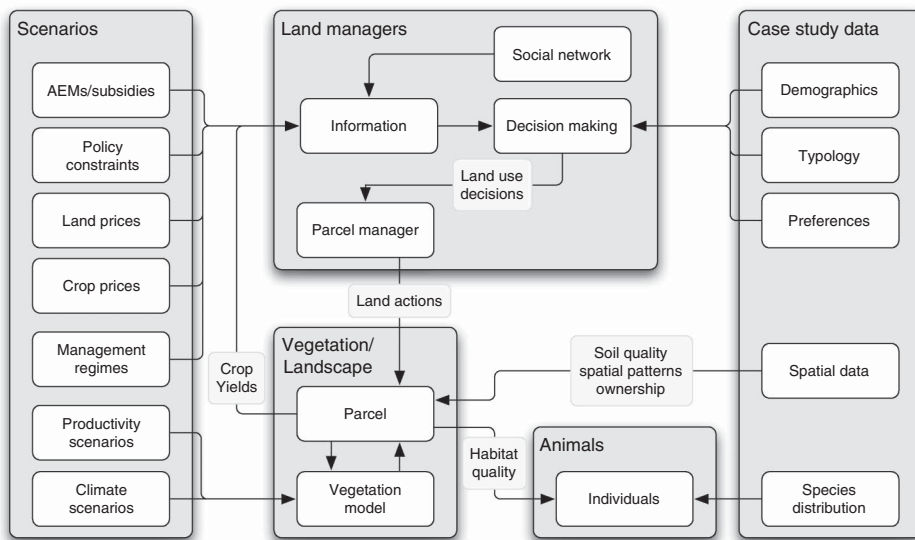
Scenarios

AEMs/subsidies

Policy constraints

Land prices

Crop prices

Management regimes

Productivity scenarios

Climate scenarios

Land managers

Social network

Information

Decision making

Land use decisions

Parcel manager

Land actions

Crop Yields

Vegetation/ Landscape

Parcel

Vegetation model

Habitat quality

Animals

Individuals

Case study data

Demographics

Typology

Preferences

Soil quality spatial patterns ownership

Spatial data

Species distribution